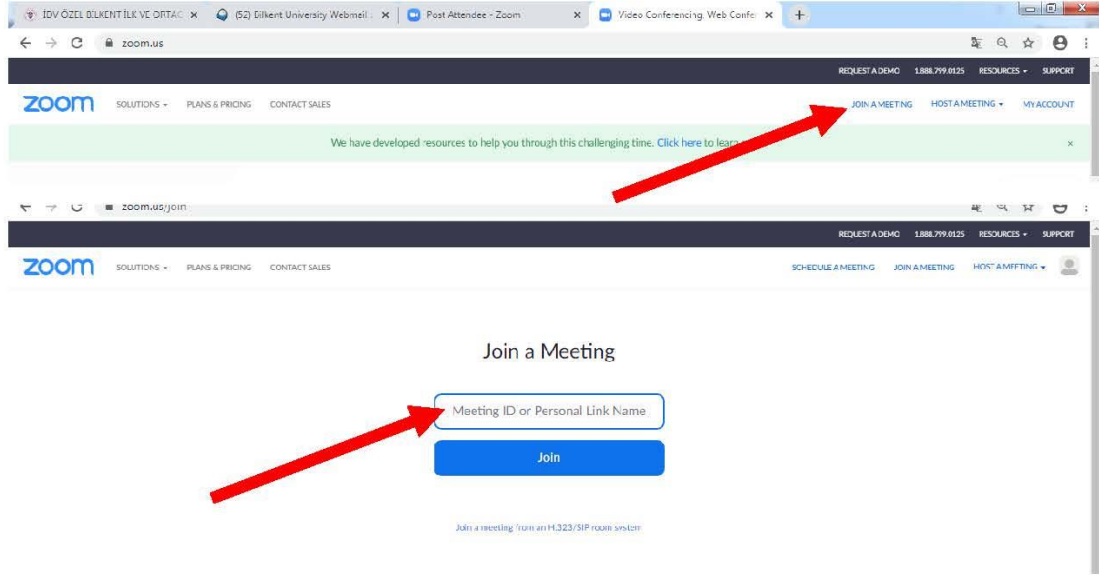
İDV ÖZEL BİLKENT İLK VE ORTAO ×
(52) Bilkent University Webmail ×
Post Attendee - Zoom ×
Video Conferencing, Web Confe ×
+

zoom.us

REQUEST A DEMO 1.888.799.0125 RESOURCES SUPPORT

zoom SOLUTIONS PLANS & PRICING CONTACT SALES JOIN A MEETING HOST A MEETING MY ACCOUNT

We have developed resources to help you through this challenging time. Click here to learn

×

zoom.us/join

REQUEST A DEMO 1.888.799.0125 RESOURCES SUPPORT

zoom SOLUTIONS PLANS & PRICING CONTACT SALES SCHEDULE A MEETING JOIN A MEETING HOST A MEETING

Join a Meeting

Meeting ID or Personal Link Name

Join

Join a meeting from an H.323/SIP room system